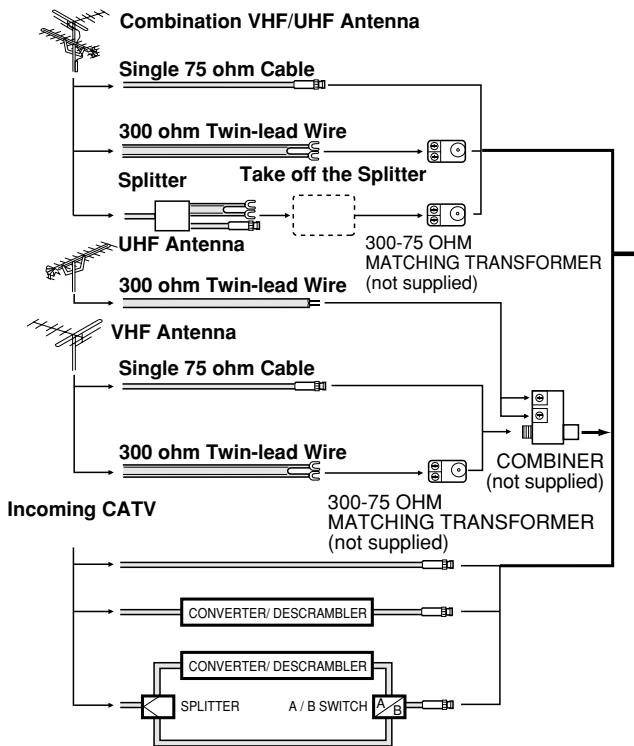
Combination VHF/UHF Antenna

Single 75 ohm Cable

300 ohm Twin-lead Wire

Splitter

Take off the Splitter

UHF Antenna

300-75 OHM MATCHING TRANSFORMER (not supplied)

300 ohm Twin-lead Wire

VHF Antenna

Single 75 ohm Cable

300 ohm Twin-lead Wire

COMBINER (not supplied)

Incoming CATV

300-75 OHM MATCHING TRANSFORMER (not supplied)

CONVERTER/ DESCRAMBLER

CONVERTER/ DESCRAMBLER

SPLITTER

A / B SWITCH

A

B